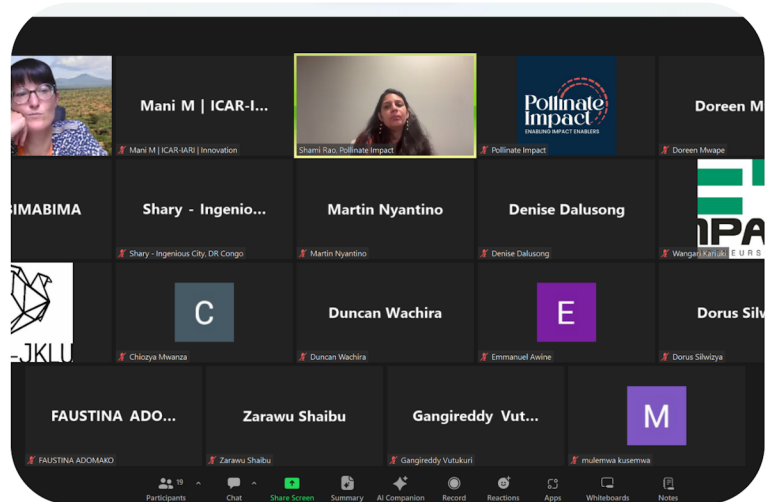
Mani M | ICAR-I...

Mani M | ICAR-IARI | Innovation

Shami Rao, Pollinate Impact

Pollinate Impact
ENABLING IMPACT ENABLERS

Pollinate Impact

Doreen M

Doreen Mwape

BIMABIMA

Shary - Ingenio...

Shary - Ingenious City, DR Congo

Martin Nyantino

Martin Nyantino

Denise Dalusong

Denise Dalusong

IPA
EURS

Wangari Kariuki

-JKLU

C

Chiozya Mwanza

Duncan Wachira

Duncan Wachira

E

Emmanuel Awine

Dorus Silw

Dorus Silwizya

FAUSTINA ADO...

FAUSTINA ADOMAKO

Zarawu Shaibu

Zarawu Shaibu

Gangireddy Vut...

Gangireddy Vutukuri

M

mulemwa kusemwa

19
Participants

Chat

Share Screen

Summary

AI Companion

Record

Reactions

Apps

Whiteboards

Notes